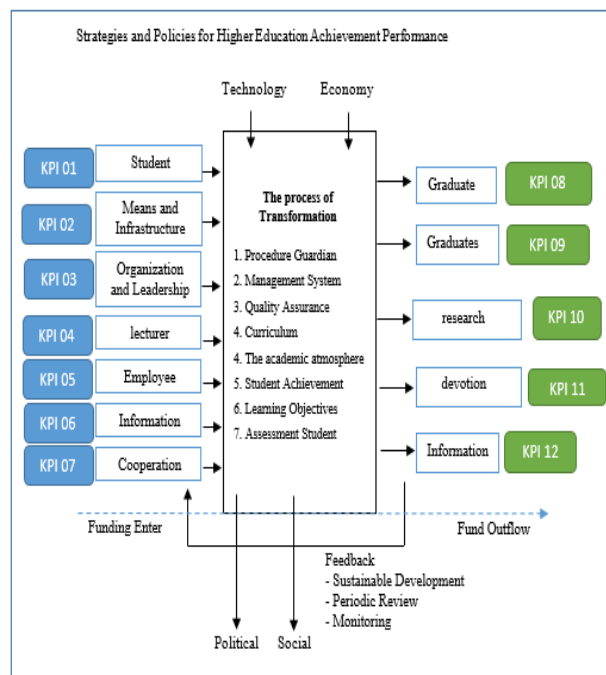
Strategies and Policies for Higher Education Achievement Performance

Technology

Economy

KPI 01

Student

KPI 02

Means and Infrastructure

KPI 03

Organization and Leadership

KPI 04

lecturer

KPI 05

Employee

KPI 06

Information

KPI 07

Cooperation

The process of Transformation

1. Procedure Guardian
2. Management System
3. Quality Assurance
4. Curriculum
4. The academic atmosphere
5. Student Achievement
6. Learning Objectives
7. Assessment Student

Graduate

KPI 08

Graduates

KPI 09

research

KPI 10

devotion

KPI 11

Information

KPI 12

Funding Enter

Fund Outflow

Feedback
- Sustainable Development
- Periodic Review
- Monitoring

Political

Social